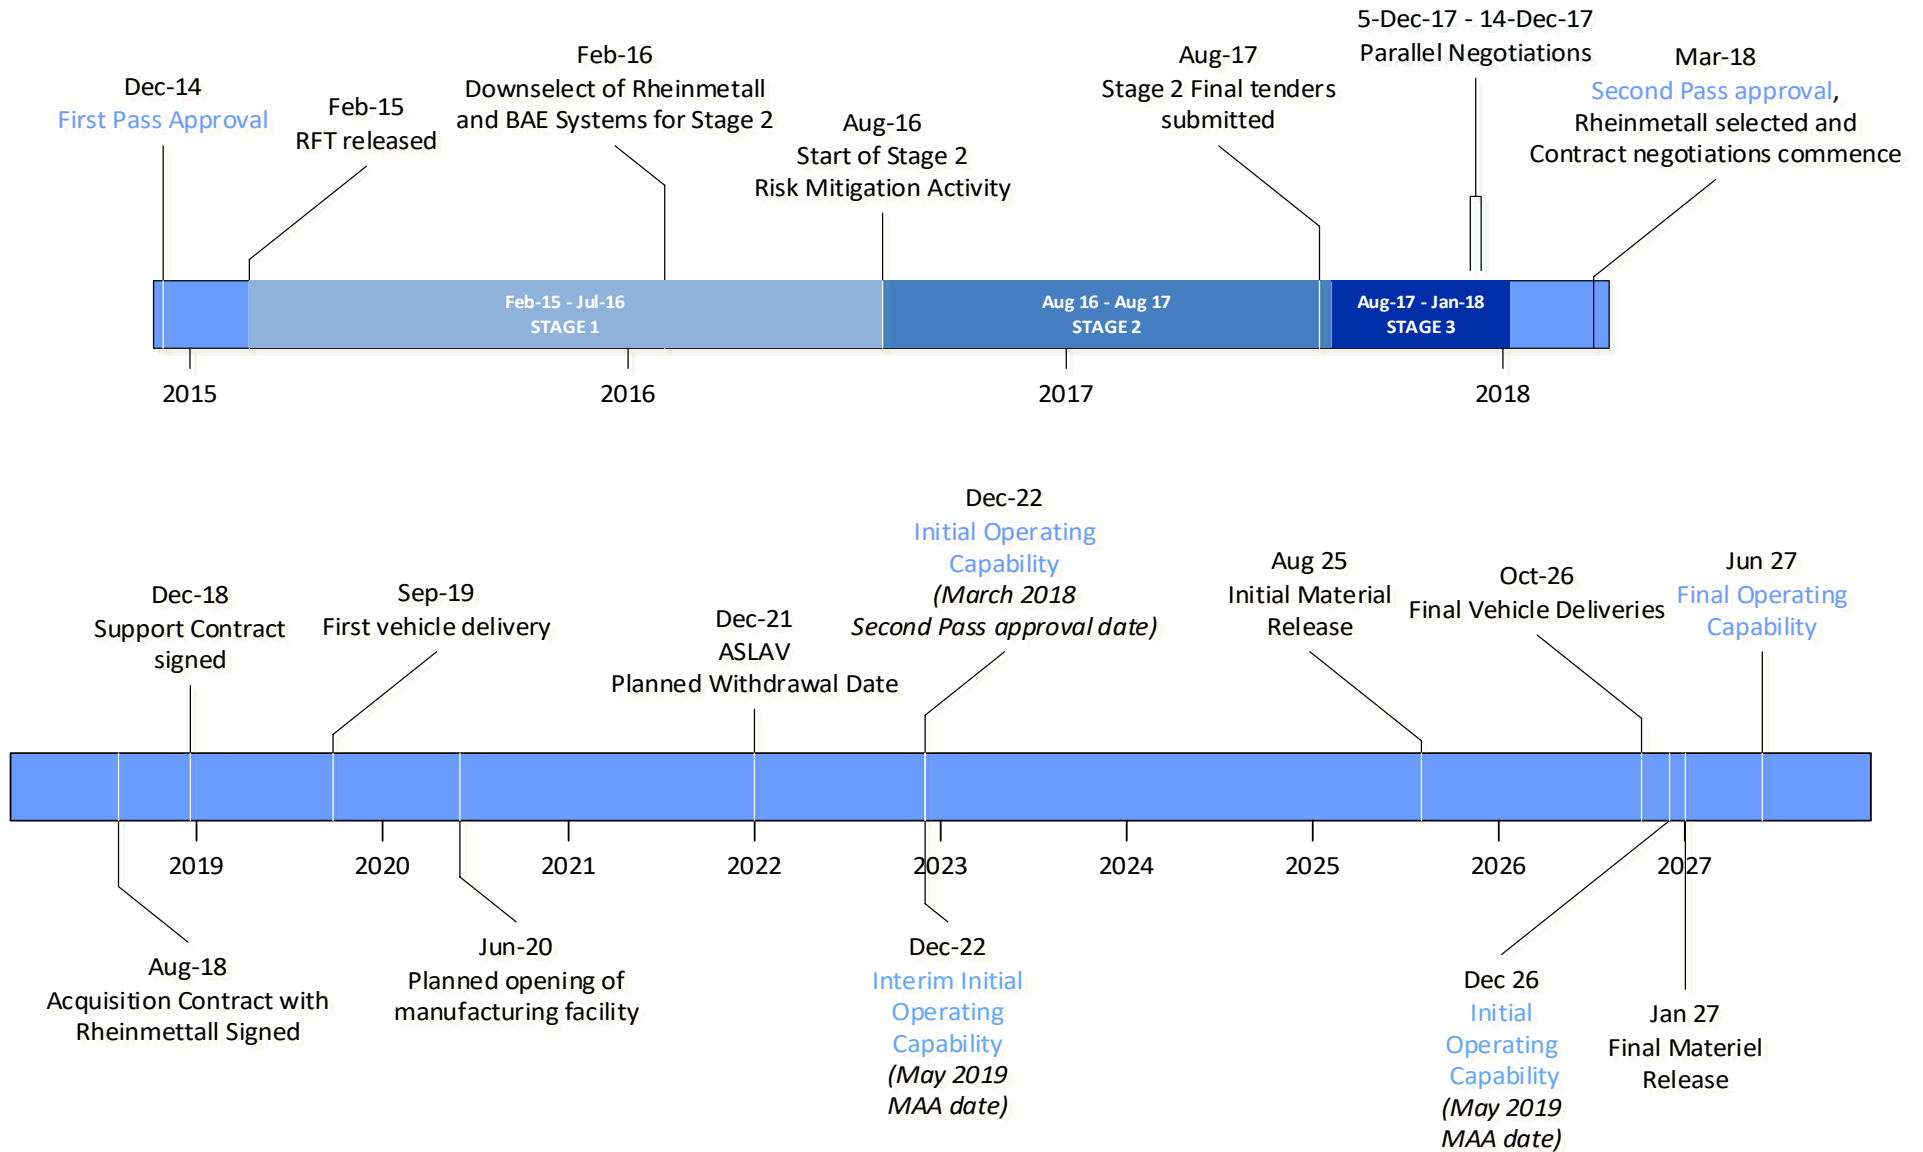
Dec-14
First Pass Approval

Feb-15
RFT released

Feb-16
Downselect of Rheinmetall and BAE Systems for Stage 2

Aug-16
Start of Stage 2
Risk Mitigation Activity

Aug-17
Stage 2 Final tenders submitted

5-Dec-17 - 14-Dec-17
Parallel Negotiations

Mar-18
Second Pass approval, Rheinmetall selected and Contract negotiations commence

Feb-15 - Jul-16
STAGE 1

Aug 16 - Aug 17
STAGE 2

Aug-17 - Jan-18
STAGE 3

2015
2016
2017
2018

Dec-18
Support Contract signed

Sep-19
First vehicle delivery

Dec-21
ASLAV
Planned Withdrawal Date

Dec-22
Initial Operating Capability
(March 2018 Second Pass approval date)

Aug 25
Initial Material Release

Oct-26
Final Vehicle Deliveries

Jun 27
Final Operating Capability

2019
2020
2021
2022
2023
2024
2025
2026
2027

Aug-18
Acquisition Contract with Rheinmettall Signed

Jun-20
Planned opening of manufacturing facility

Dec-22
Interim Initial Operating Capability
(May 2019 MAA date)

Dec 26
Initial Operating Capability
(May 2019 MAA date)

Jan 27
Final Materiel Release